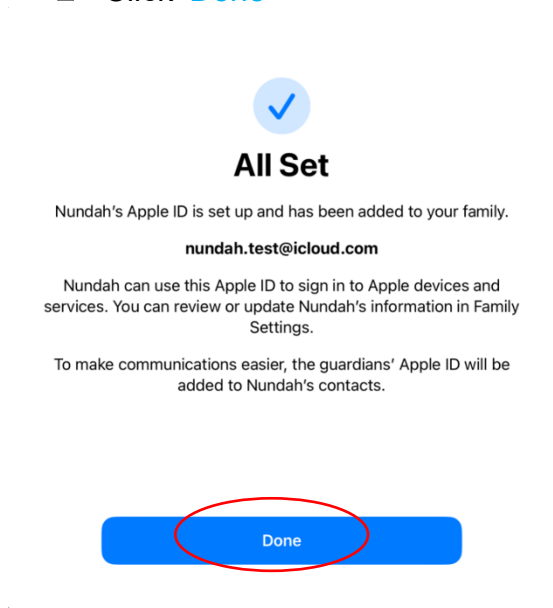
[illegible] Click Done

All Set

Nundah's Apple ID is set up and has been added to your family.

nundah.test@icloud.com

Nundah can use this Apple ID to sign in to Apple devices and services. You can review or update Nundah's information in Family Settings.

To make communications easier, the guardians' Apple ID will be added to Nundah's contacts.

Done